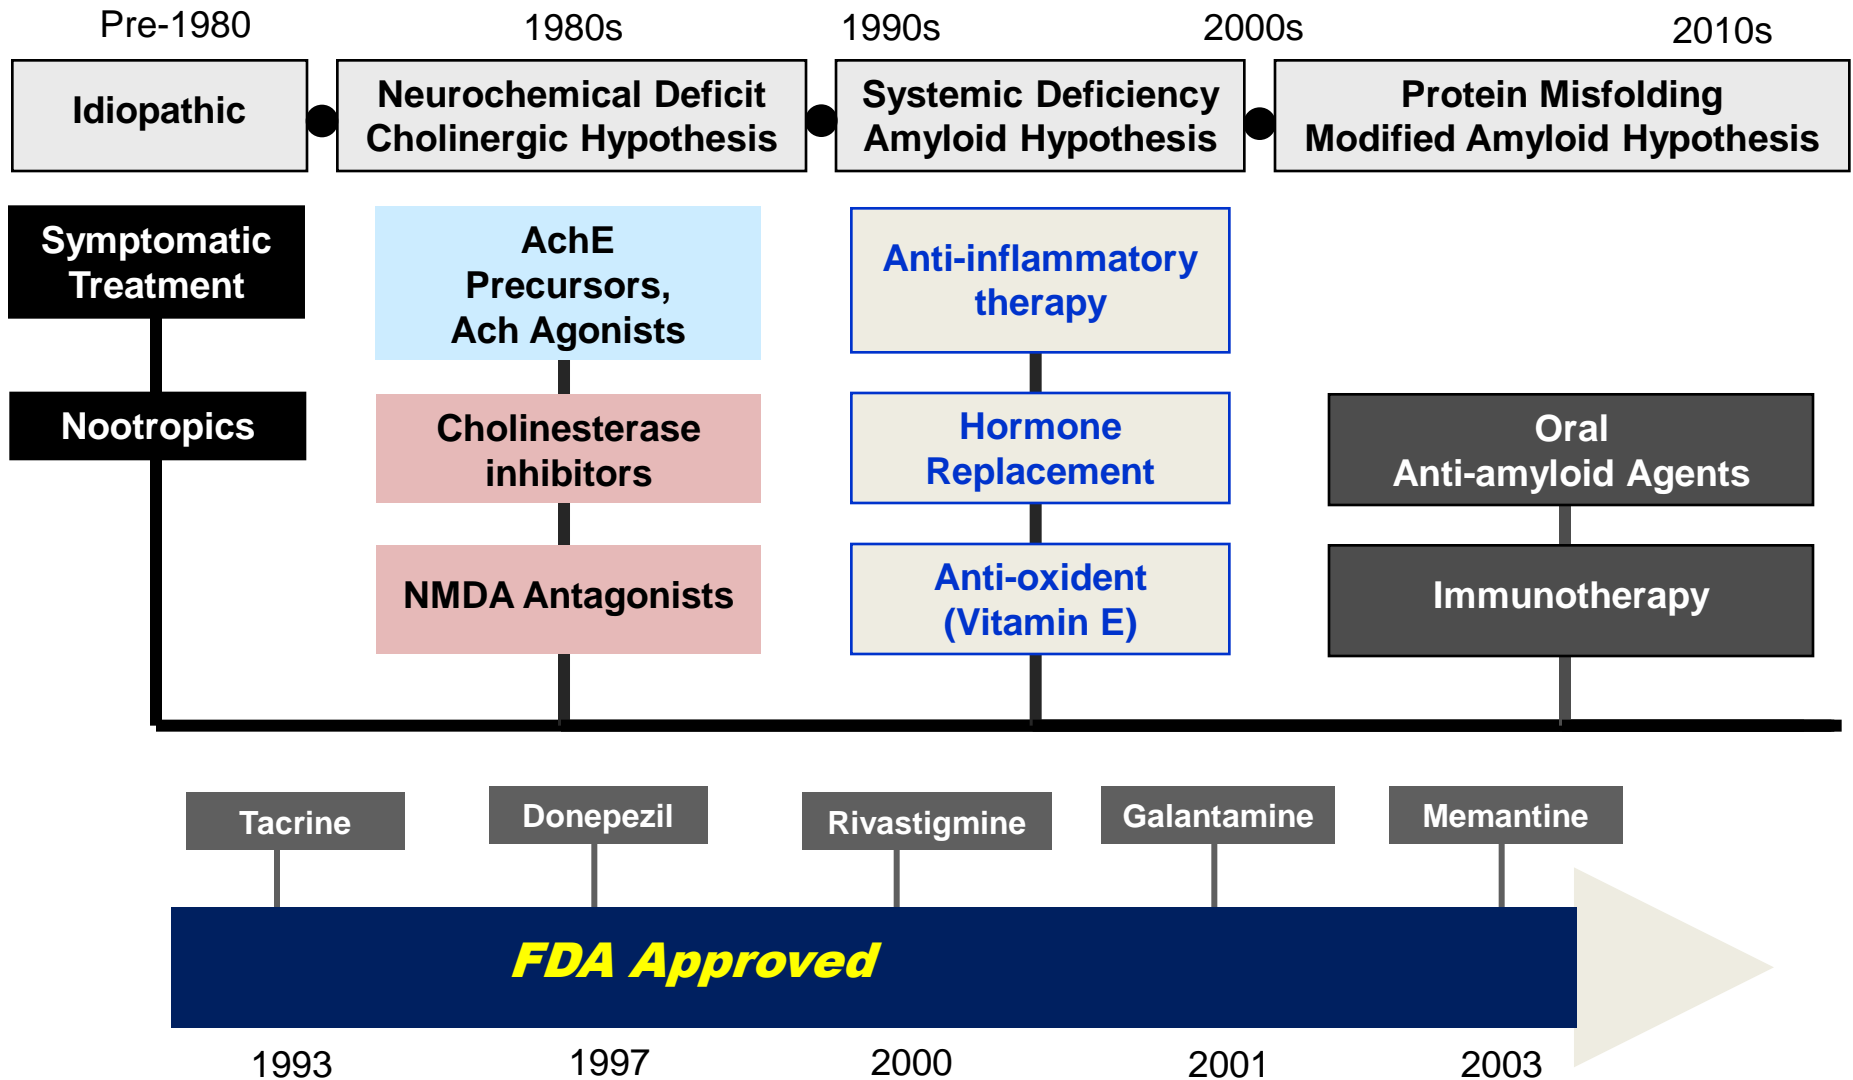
Pre-1980

1980s

1990s

2000s

2010s

Idiopathic

Neurochemical Deficit
Cholinergic Hypothesis

Systemic Deficiency
Amyloid Hypothesis

Protein Misfolding
Modified Amyloid Hypothesis

Symptomatic Treatment

Nootropics

AchE Precursors, Ach Agonists

Cholinesterase inhibitors

NMDA Antagonists

Anti-inflammatory therapy

Hormone Replacement

Anti-oxident (Vitamin E)

Oral Anti-amyloid Agents

Immunotherapy

Tacrine

Donepezil

Rivastigmine

Galantamine

Memantine

FDA Approved

1993

1997

2000

2001

2003